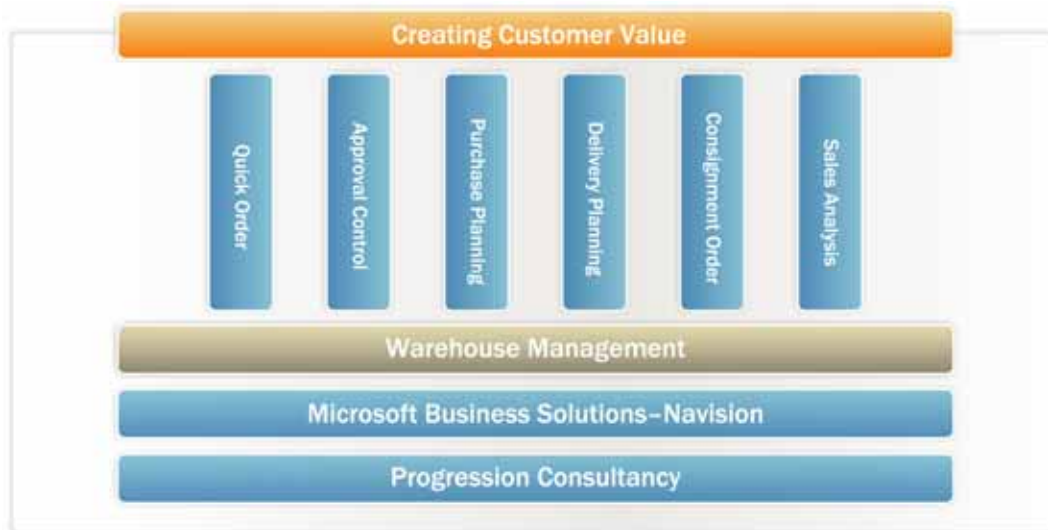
Creating Customer Value

Quick Order

Approval Control

Purchase Planning

Delivery Planning

Consignment Order

Sales Analysis

Warehouse Management

Microsoft Business Solutions–Navision

Progression Consultancy